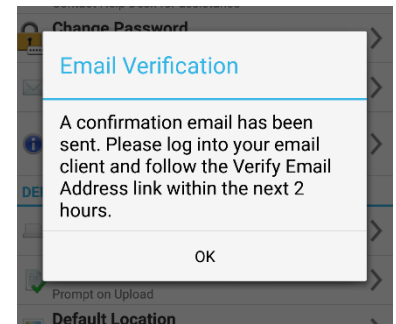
Change Password

Email Verification

A confirmation email has been sent. Please log into your email client and follow the Verify Email Address link within the next 2 hours.

OK

DE

Prompt on Upload

Default Location